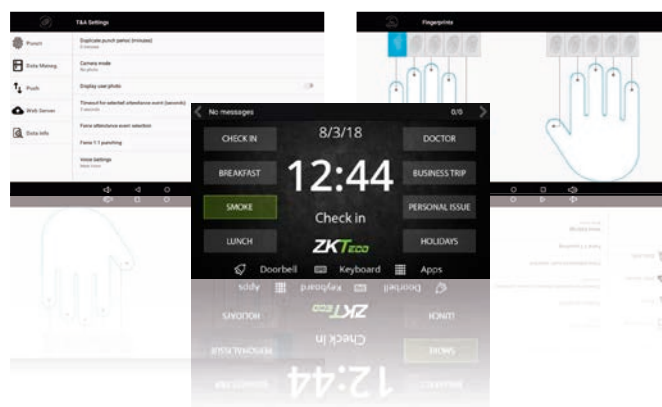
T&A Settings

Punch

Data Manag.

Push

Web Server

Data Info

Duplicate punch period (minutes)

Camera mode

Display user photo

Timeout for selected attendance event (seconds)

Force attendance event selection

Force 1:1 punching

Voice settings

Fingerprints

No messages

0/0

CHECK IN

BREAKFAST

SMOKE

LUNCH

8/3/18

12:44

Check in

ZKTeco

DOCTOR

BUSINESS TRIP

PERSONAL ISSUE

HOLIDAYS

Doorbell

Keyboard

Apps